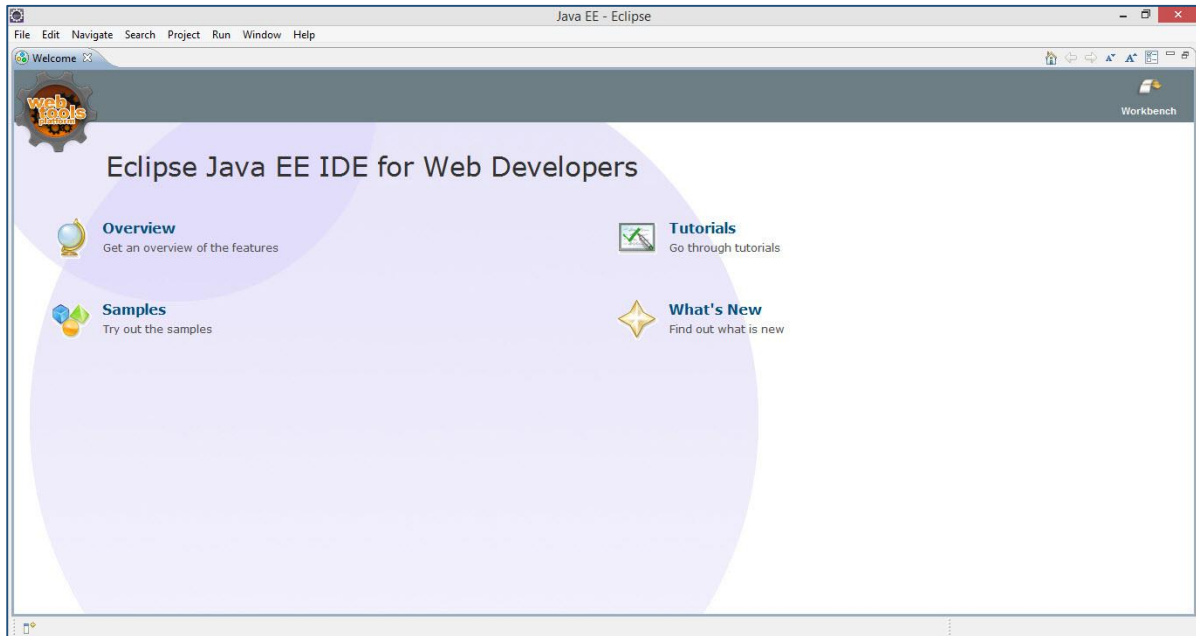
Java EE - Eclipse

File Edit Navigate Search Project Run Window Help

Welcome

web tools platform

Workbench

Eclipse Java EE IDE for Web Developers

Overview
Get an overview of the features

Tutorials
Go through tutorials

Samples
Try out the samples

What's New
Find out what is new